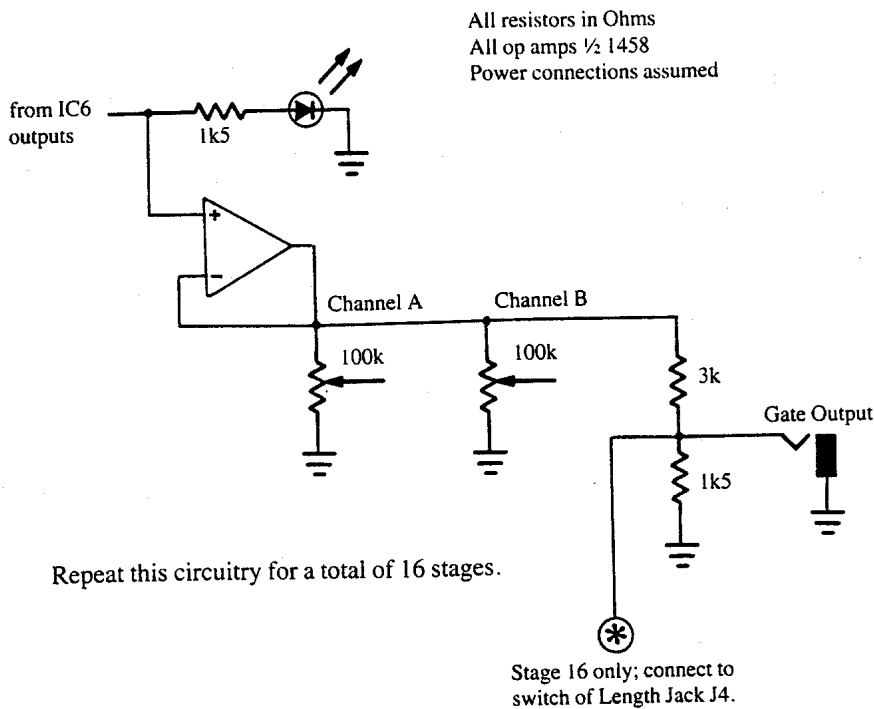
All resistors in Ohms
All op amps ½ 1458
Power connections assumed

from IC6 outputs

1k5

+
-

Channel A

Channel B

100k

100k

3k

Gate Output

1k5

Repeat this circuitry for a total of 16 stages.

Stage 16 only; connect to switch of Length Jack J4.